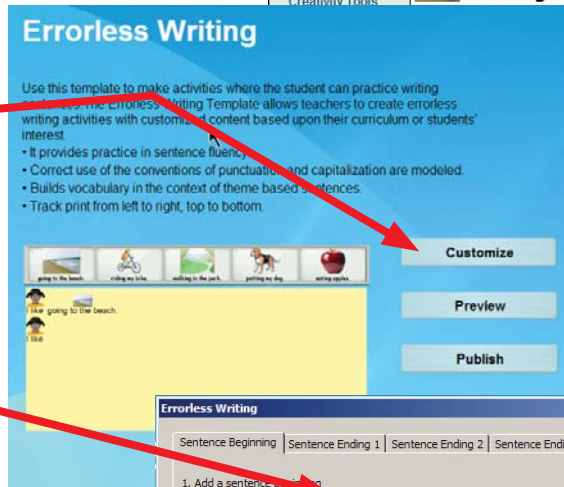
Creativity Tools

Errorless Writing

Use this template to make activities where the student can practice writing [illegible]. The Errorless Writing Template allows teachers to create errorless writing activities with customized content based upon their curriculum or students' interest.
• It provides practice in sentence fluency.
• Correct use of the conventions of punctuation and capitalization are modeled.
• Builds vocabulary in the context of theme based sentences.
• Track print from left to right, top to bottom.

going to the beach. riding my bike. walking in the park. petting my dog. eating apples.

I like going to the beach.

I like

Customize

Preview

Publish

Errorless Writing

Sentence Beginning | Sentence Ending 1 | Sentence Ending 2 | Sentence Endi

1. Add a sentence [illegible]ing